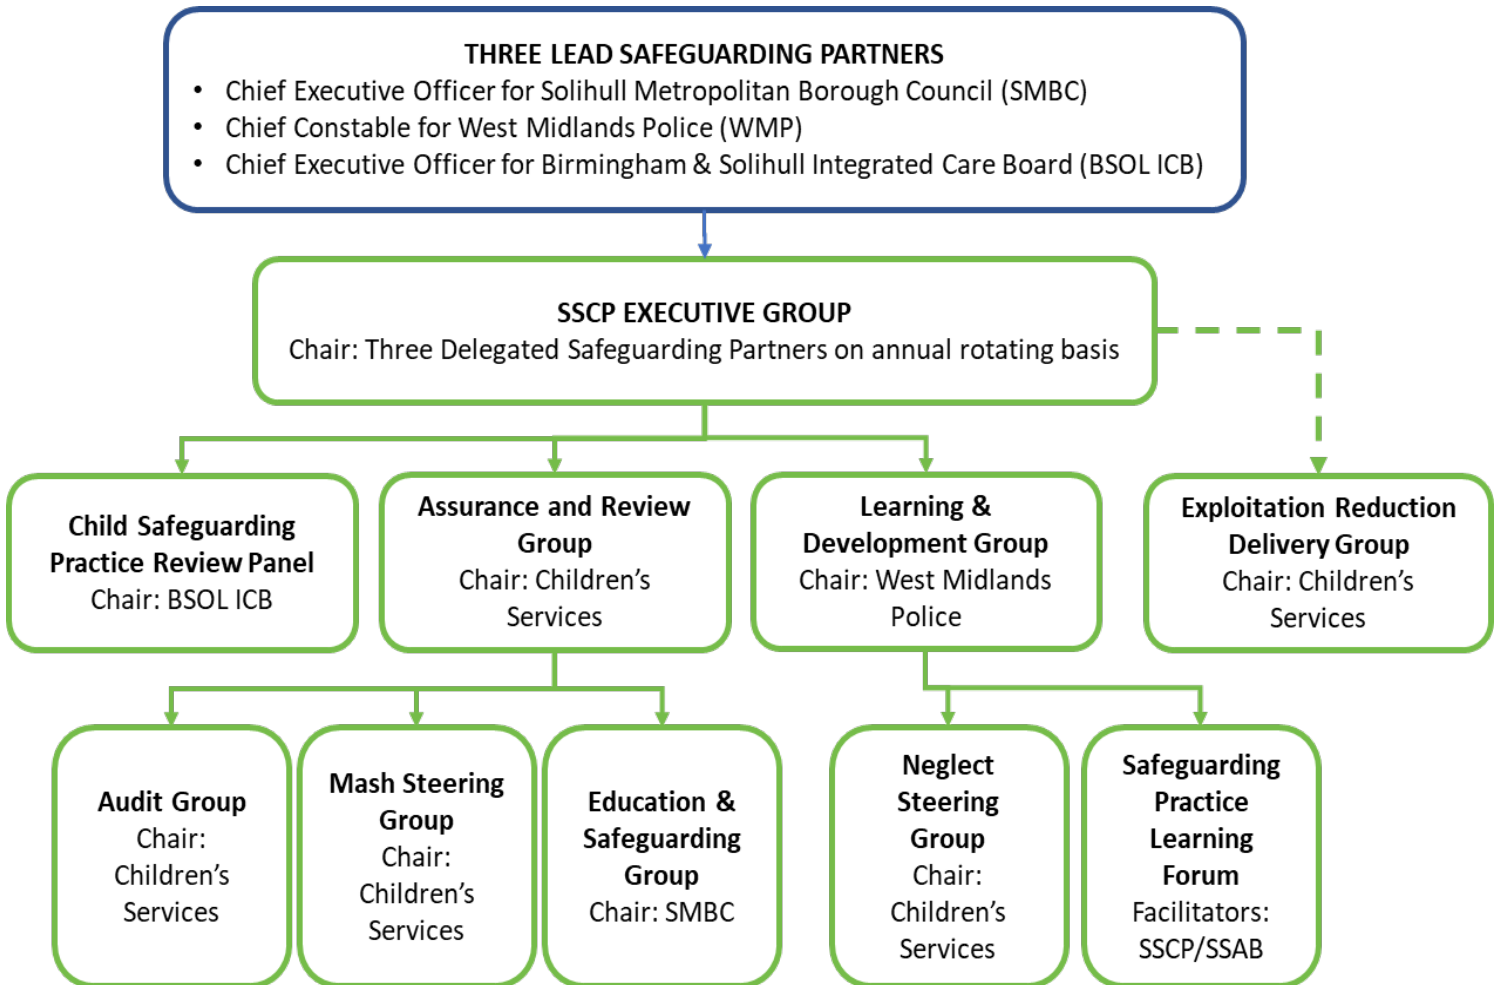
THREE LEAD SAFEGUARDING PARTNERS

- Chief Executive Officer for Solihull Metropolitan Borough Council (SMBC)
- Chief Constable for West Midlands Police (WMP)
- Chief Executive Officer for Birmingham & Solihull Integrated Care Board (BSOL ICB)

SSCP EXECUTIVE GROUP
Chair: Three Delegated Safeguarding Partners on annual rotating basis

Child Safeguarding Practice Review Panel
Chair: BSOL ICB

Assurance and Review Group
Chair: Children's Services

Learning & Development Group
Chair: West Midlands Police

Exploitation Reduction Delivery Group
Chair: Children's Services

Audit Group
Chair: Children's Services

Mash Steering Group
Chair: Children's Services

Education & Safeguarding Group
Chair: SMBC

Neglect Steering Group
Chair: Children's Services

Safeguarding Practice Learning Forum
Facilitators: SSCP/SSAB